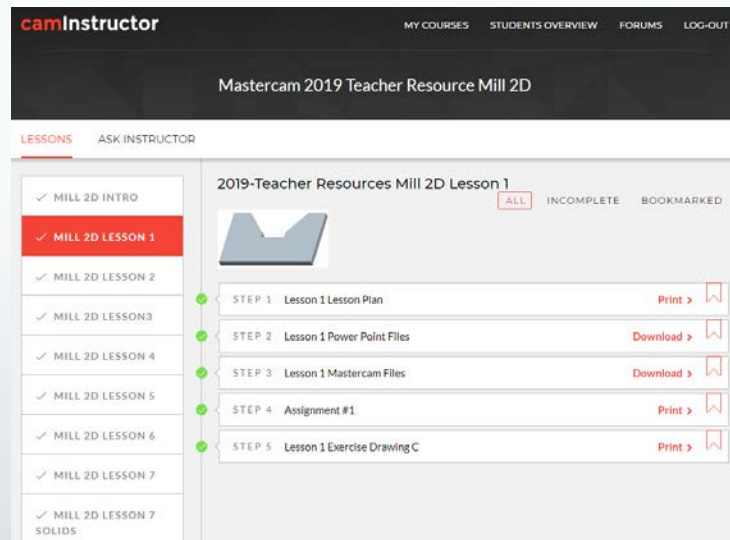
camInstructor

MY COURSES STUDENTS OVERVIEW FORUMS LOG-OUT

Mastercam 2019 Teacher Resource Mill 2D

LESSONS ASK INSTRUCTOR

✓ MILL 2D INTRO
✓ MILL 2D LESSON 1
✓ MILL 2D LESSON 2
✓ MILL 2D LESSON3
✓ MILL 2D LESSON 4
✓ MILL 2D LESSON 5
✓ MILL 2D LESSON 6
✓ MILL 2D LESSON 7
✓ MILL 2D LESSON 7 SOLIDS

2019-Teacher Resources Mill 2D Lesson 1

ALL INCOMPLETE BOOKMARKED

STEP 1 Lesson 1 Lesson Plan Print >
STEP 2 Lesson 1 Power Point Files Download >
STEP 3 Lesson 1 Mastercam Files Download >
STEP 4 Assignment #1 Print >
STEP 5 Lesson 1 Exercise Drawing C Print >